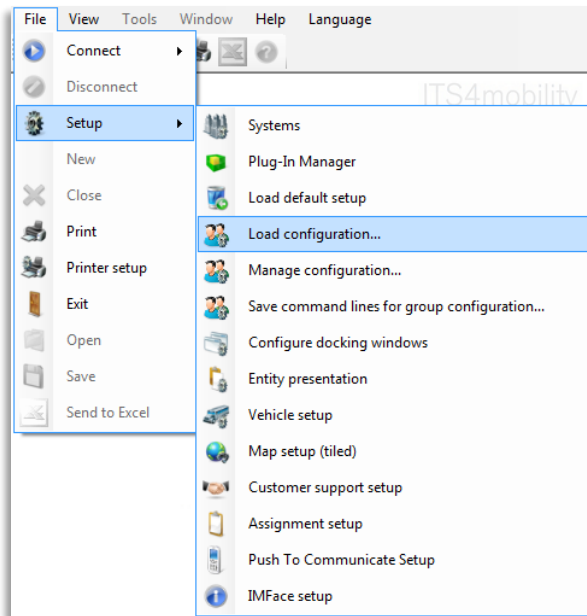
File View Tools Window Help Language

Connect
Disconnect
Setup
New
Close
Print
Printer setup
Exit
Open
Save
Send to Excel

ITS4mobility

Systems
Plug-In Manager
Load default setup
Load configuration...
Manage configuration...
Save command lines for group configuration...
Configure docking windows
Entity presentation
Vehicle setup
Map setup (tiled)
Customer support setup
Assignment setup
Push To Communicate Setup
IMFace setup